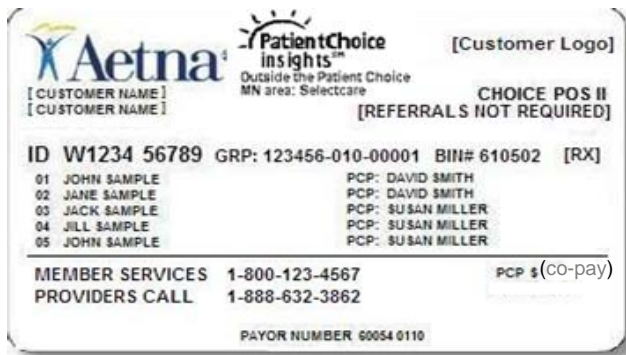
Aetna

PatientChoice insights℠
Outside the Patient Choice MN area: Selectcare

[Customer Logo]

[CUSTOMER NAME]
[CUSTOMER NAME]

CHOICE POS II
[REFERRALS NOT REQUIRED]

ID W1234 56789 GRP: 123456-010-00001 BIN# 610502 [RX]

01 JOHN SAMPLE PCP: DAVID SMITH
02 JANE SAMPLE PCP: DAVID SMITH
03 JACK SAMPLE PCP: SUSAN MILLER
04 JILL SAMPLE PCP: SUSAN MILLER
05 JOHN SAMPLE PCP: SUSAN MILLER

MEMBER SERVICES 1-800-123-4567
PROVIDERS CALL 1-888-632-3862

PCP $(co-pay)

PAYOR NUMBER 60054 0110